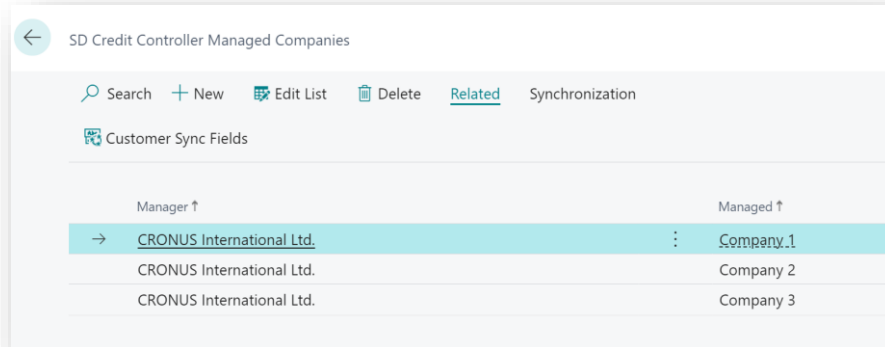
SD Credit Controller Managed Companies

Search New Edit List Delete Related Synchronization

Customer Sync Fields

| Manager ↑ | Managed ↑ |
|---|---|
| CRONUS International Ltd. | Company 1 |
| CRONUS International Ltd. | Company 2 |
| CRONUS International Ltd. | Company 3 |